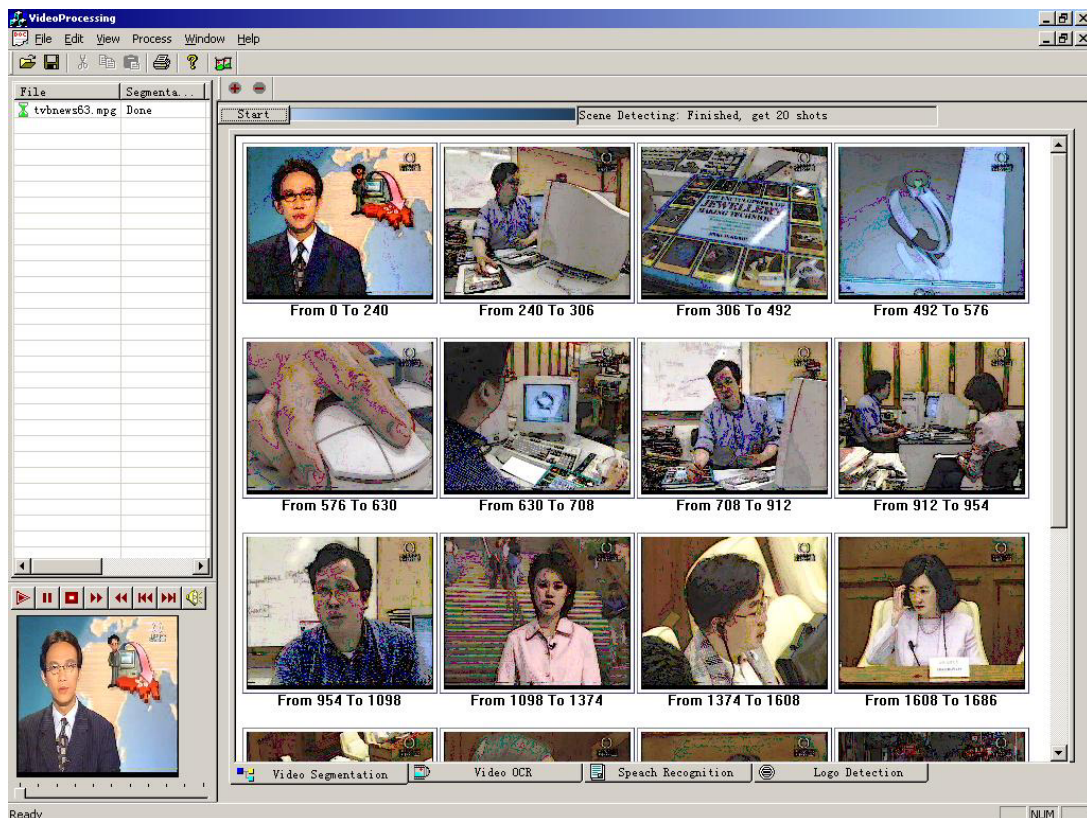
VideoProcessing
File Edit View Process Window Help

| File | Segmenta... |
|---|---|
| tvbnews63.mpg | Done |

Start
Scene Detecting: Finished, get 20 shots

From 0 To 240
From 240 To 306
From 306 To 492
From 492 To 576
From 576 To 630
From 630 To 708
From 708 To 912
From 912 To 954
From 954 To 1098
From 1098 To 1374
From 1374 To 1608
From 1608 To 1686

Video Segmentation
Video OCR
Speach Recognition
Logo Detection

Ready
NUM